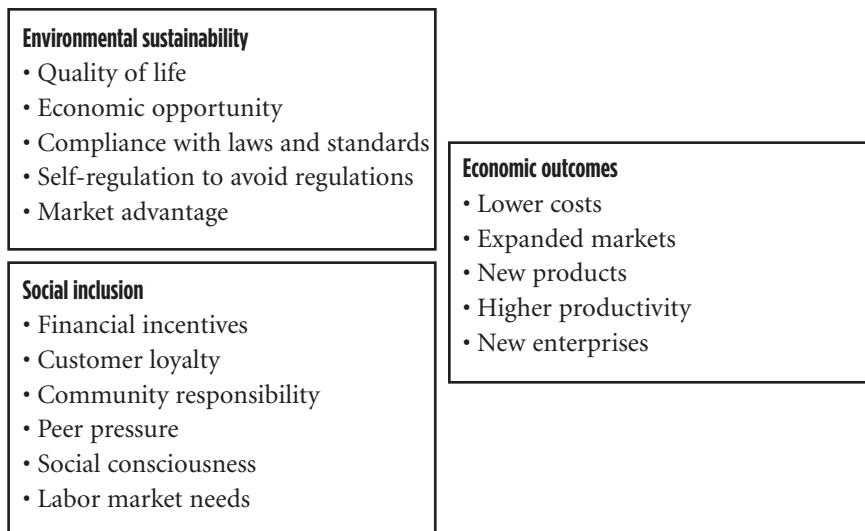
**Environmental sustainability**
• Quality of life
• Economic opportunity
• Compliance with laws and standards
• Self-regulation to avoid regulations
• Market advantage

**Social inclusion**
• Financial incentives
• Customer loyalty
• Community responsibility
• Peer pressure
• Social consciousness
• Labor market needs

**Economic outcomes**
• Lower costs
• Expanded markets
• New products
• Higher productivity
• New enterprises